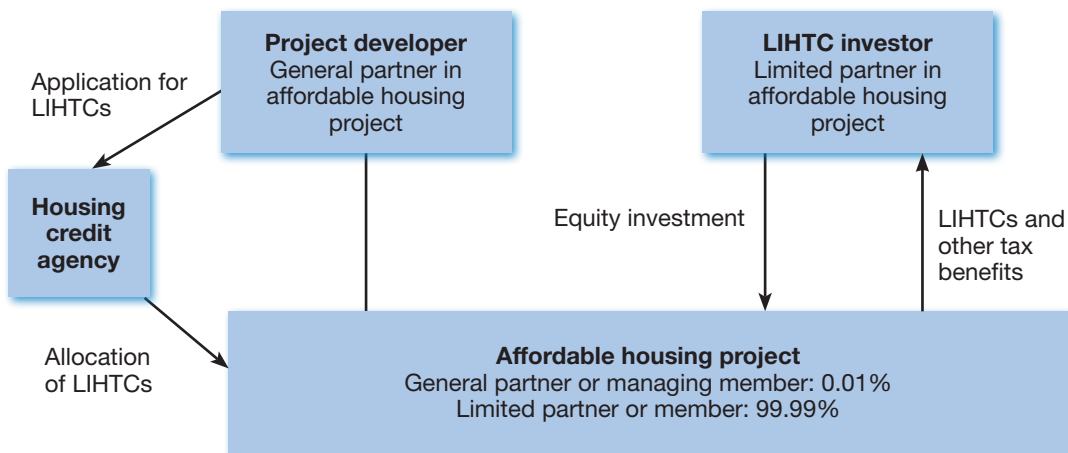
Project developer
General partner in affordable housing project

LIHTC investor
Limited partner in affordable housing project

Application for LIHTCs

Housing credit agency

Equity investment

LIHTCs and other tax benefits

Allocation of LIHTCs

Affordable housing project
General partner or managing member: 0.01%
Limited partner or member: 99.99%